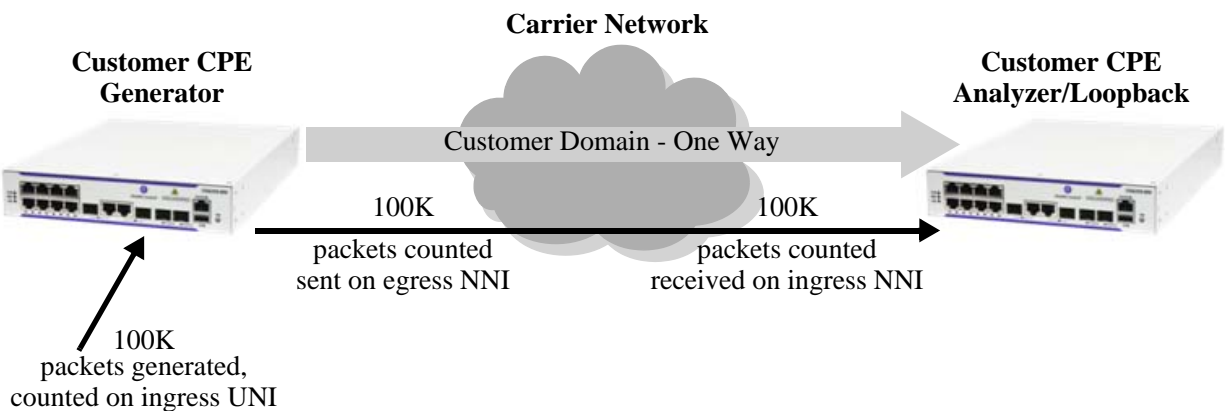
Carrier Network

Customer CPE Generator

Customer CPE Analyzer/Loopback

Customer Domain - One Way

100K

packets counted sent on egress NNI

100K

packets counted received on ingress NNI

100K packets generated, counted on ingress UNI